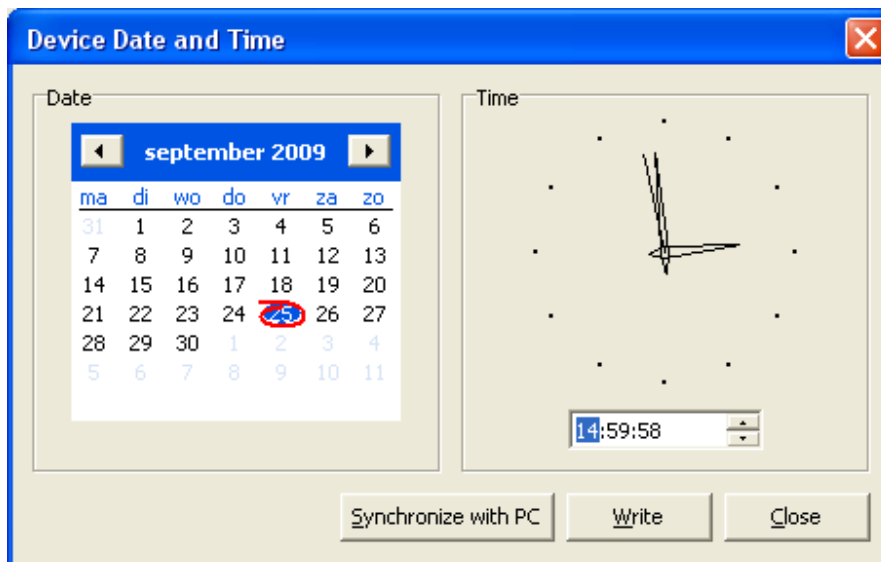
Device Date and Time

Date

september 2009

| ma | di | wo | do | vr | za | zo |
|---|---|---|---|---|---|---|
| 31 | 1 | 2 | 3 | 4 | 5 | 6 |
| 7 | 8 | 9 | 10 | 11 | 12 | 13 |
| 14 | 15 | 16 | 17 | 18 | 19 | 20 |
| 21 | 22 | 23 | 24 | 25 | 26 | 27 |
| 28 | 29 | 30 | 1 | 2 | 3 | 4 |
| 5 | 6 | 7 | 8 | 9 | 10 | 11 |

Time

14:59:58

Synchronize with PC

Write

Close